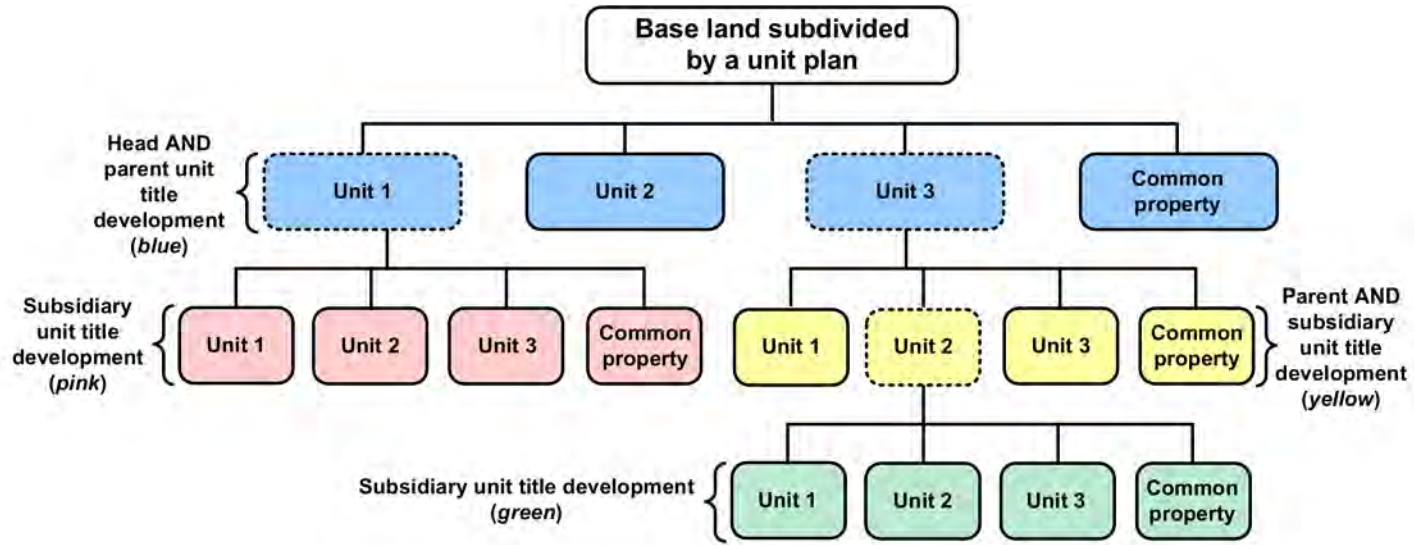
Base land subdivided by a unit plan

Head AND parent unit title development (*blue*)

Unit 1

Unit 2

Unit 3

Common property

Subsidiary unit title development (*pink*)

Unit 1

Unit 2

Unit 3

Common property

Unit 1

Unit 2

Unit 3

Common property

Parent AND subsidiary unit title development (*yellow*)

Subsidiary unit title development (*green*)

Unit 1

Unit 2

Unit 3

Common property